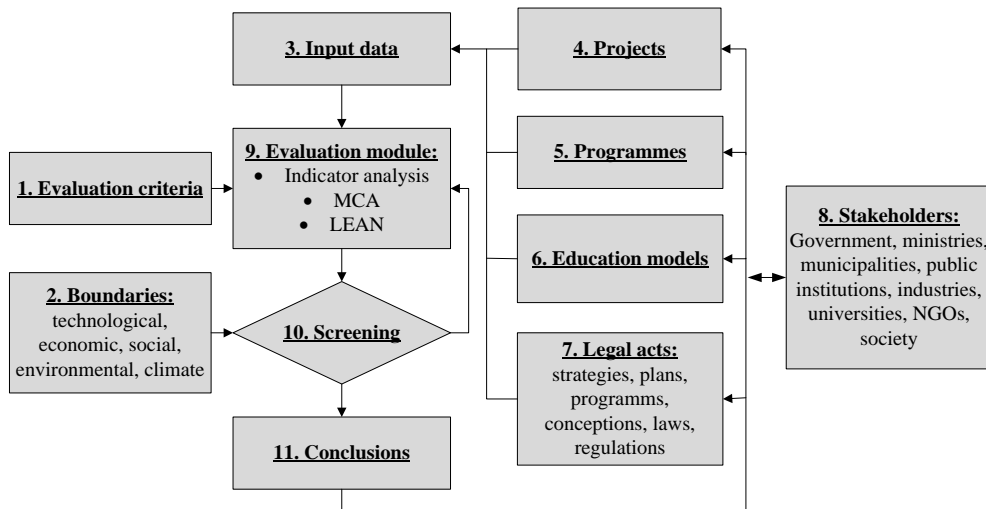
3. Input data

4. Projects

9. Evaluation module:
- Indicator analysis
- MCA
- LEAN

1. Evaluation criteria

5. Programmes

6. Education models

8. Stakeholders:
Government, ministries, municipalities, public institutions, industries, universities, NGOs, society

2. Boundaries:
technological, economic, social, environmental, climate

10. Screening

7. Legal acts:
strategies, plans, programms, conceptions, laws, regulations

11. Conclusions